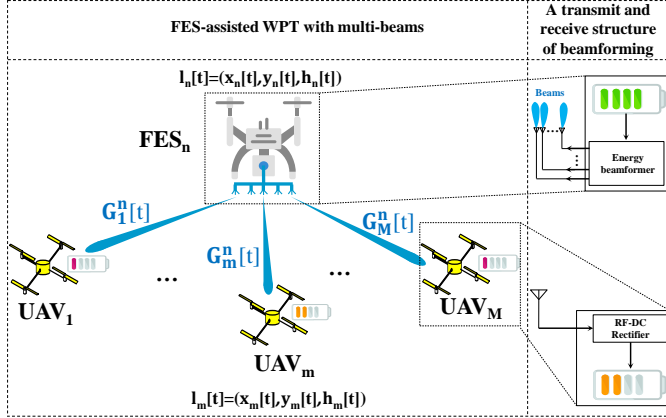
FES-assisted WPT with multi-beams

A transmit and receive structure of beamforming

$\mathbf{l_n[t]=(x_n[t],y_n[t],h_n[t])}$

$\mathbf{FES_n}$

Beams

Energy beamformer

$\mathbf{G_1^n[t]}$

$\mathbf{G_m^n[t]}$

$\mathbf{G_M^n[t]}$

$\mathbf{UAV_1}$

...

...

$\mathbf{UAV_m}$

$\mathbf{UAV_M}$

RF-DC Rectifier

$\mathbf{l_m[t]=(x_m[t],y_m[t],h_m[t])}$